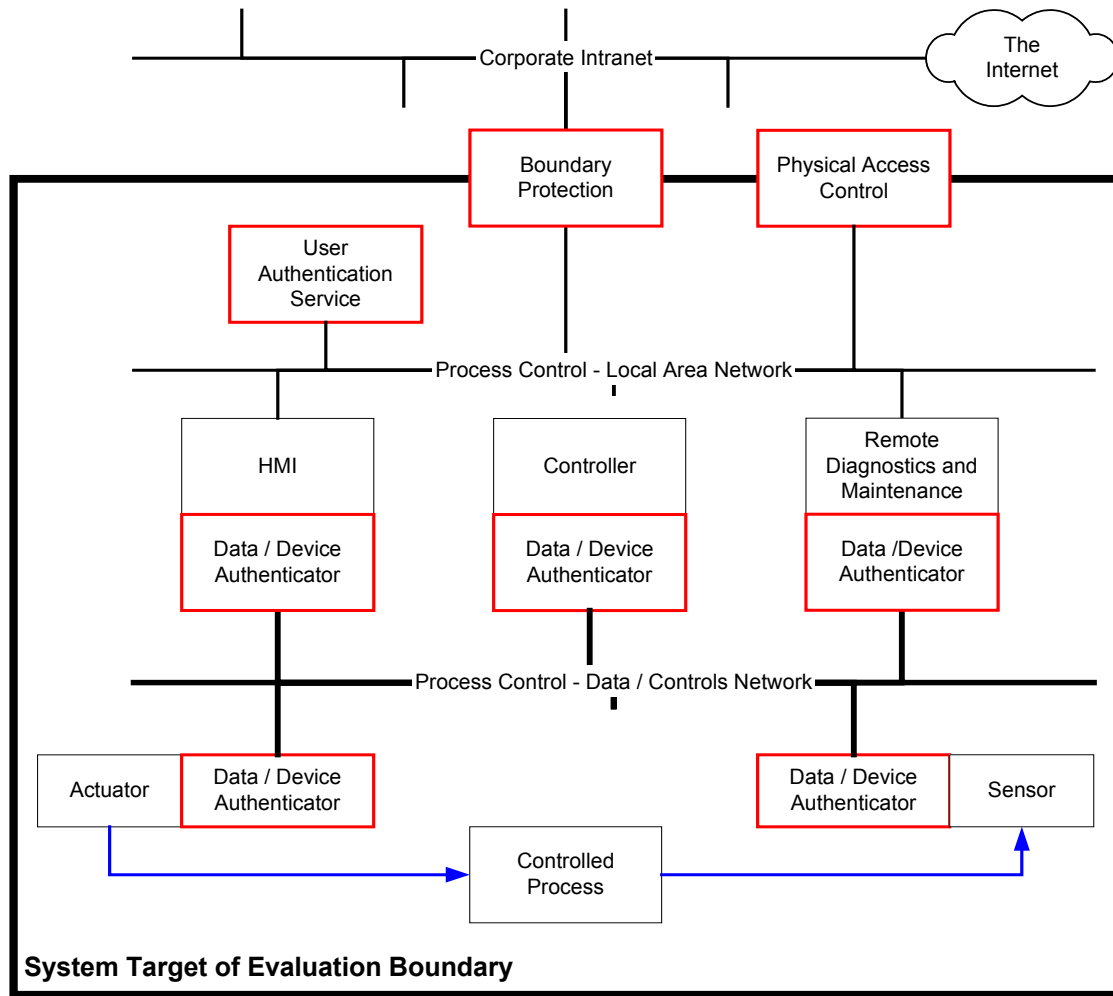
Corporate Intranet

The Internet

Boundary Protection

Physical Access Control

User Authentication Service

Process Control - Local Area Network

HMI

Controller

Remote Diagnostics and Maintenance

Data / Device Authenticator

Data / Device Authenticator

Data /Device Authenticator

Process Control - Data / Controls Network

Actuator

Data / Device Authenticator

Data / Device Authenticator

Sensor

Controlled Process

System Target of Evaluation Boundary